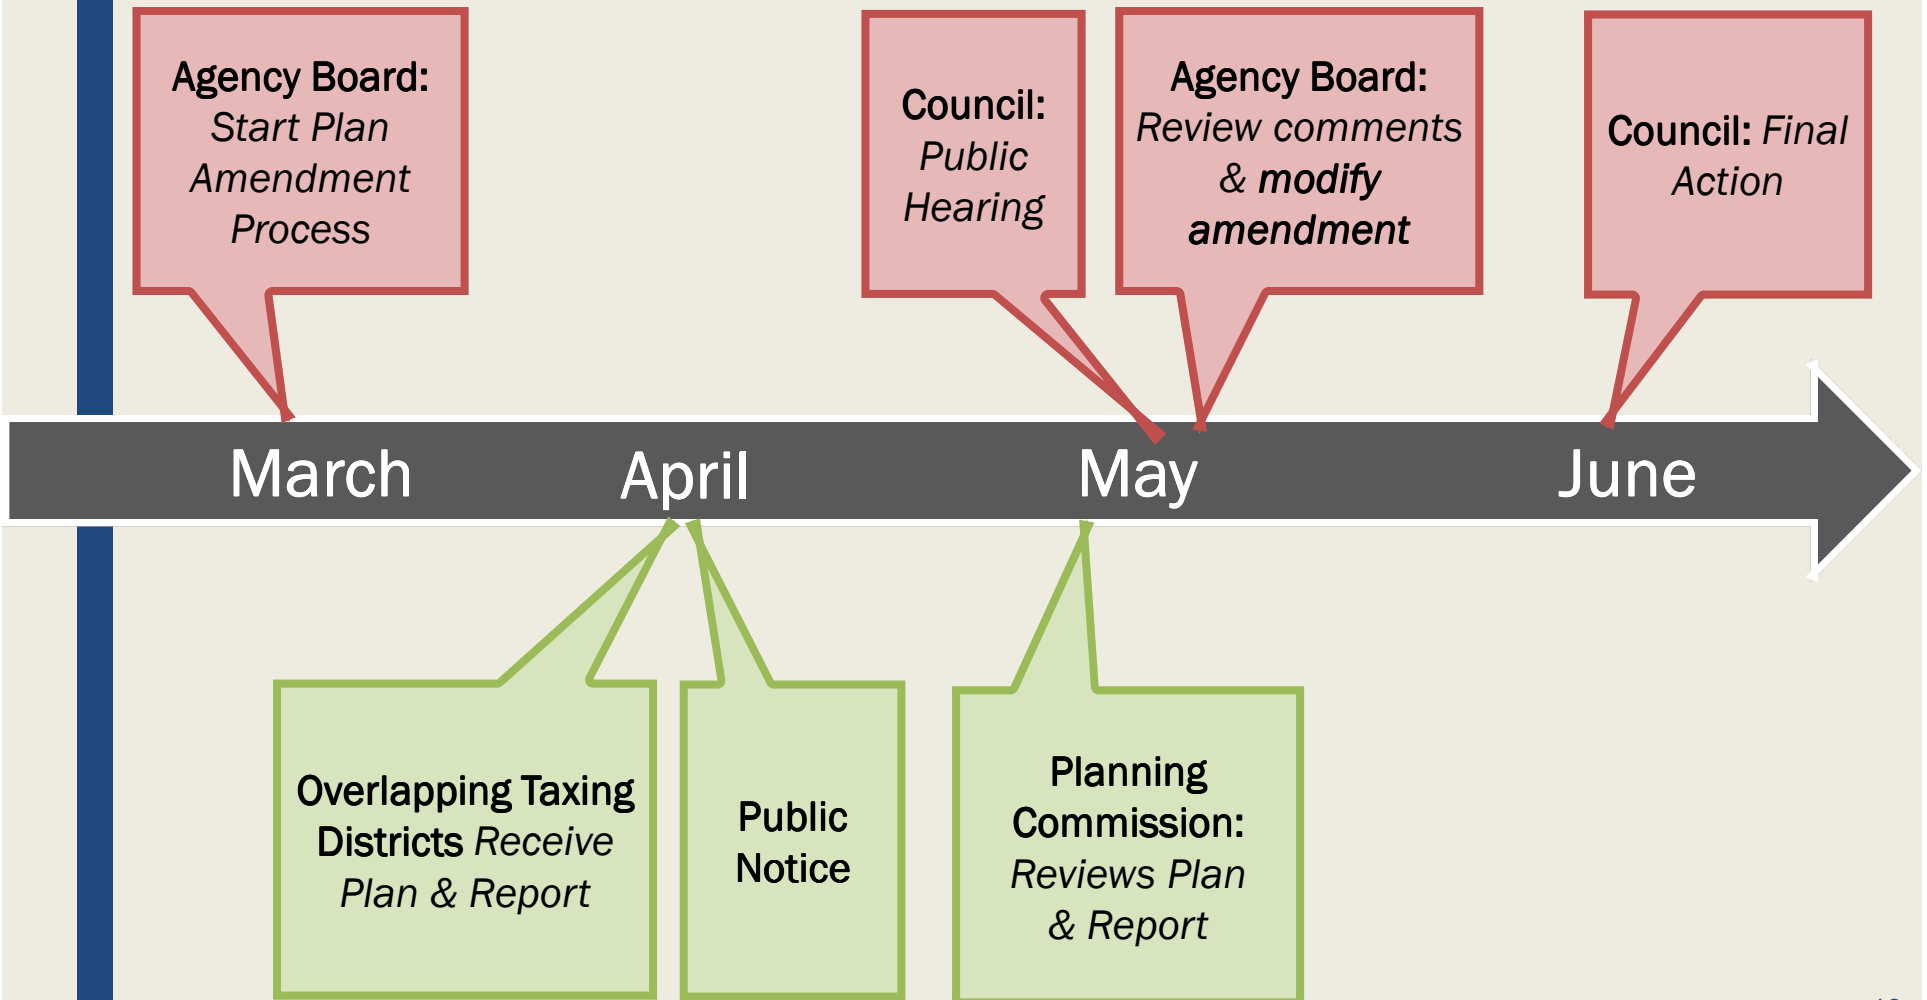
Agency Board: Start Plan Amendment Process

Council: Public Hearing

Agency Board: Review comments & modify amendment

Council: Final Action

March

April

May

June

Overlapping Taxing Districts Receive Plan & Report

Public Notice

Planning Commission: Reviews Plan & Report